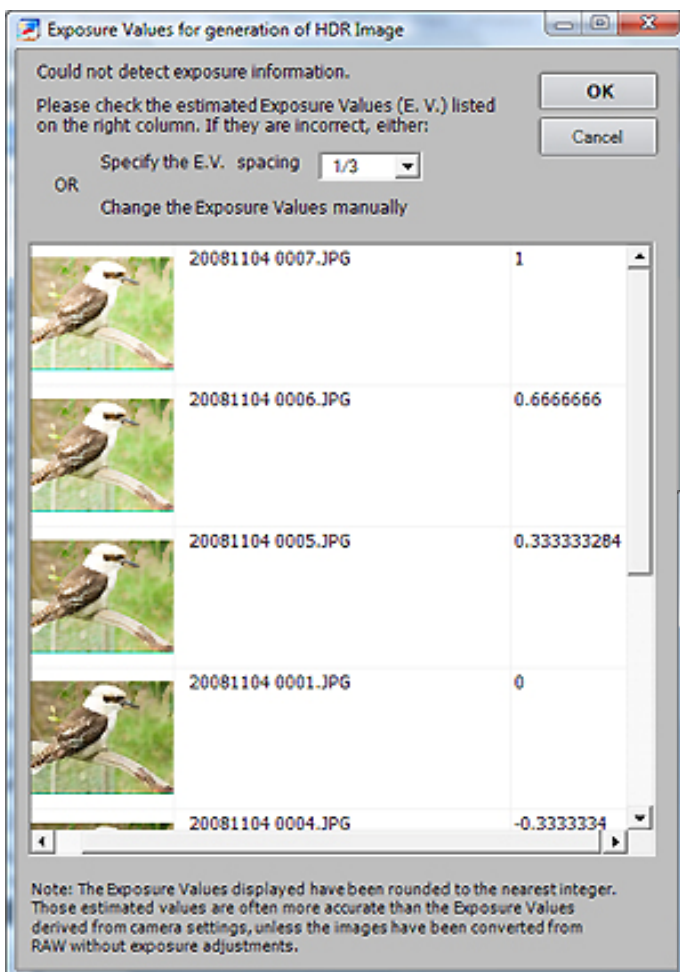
Exposure Values for generation of HDR Image

Could not detect exposure information.

Please check the estimated Exposure Values (E. V.) listed on the right column. If they are incorrect, either:

Specify the E.V. spacing 1/3

OR

Change the Exposure Values manually

OK

Cancel

| | | |
|---|---|---|
| | 20081104 0007.JPG | 1 |
| | 20081104 0006.JPG | 0.6666666 |
| | 20081104 0005.JPG | 0.333333284 |
| | 20081104 0001.JPG | 0 |
| | 20081104 0004.JPG | -0.3333334 |

Note: The Exposure Values displayed have been rounded to the nearest integer. Those estimated values are often more accurate than the Exposure Values derived from camera settings, unless the images have been converted from RAW without exposure adjustments.